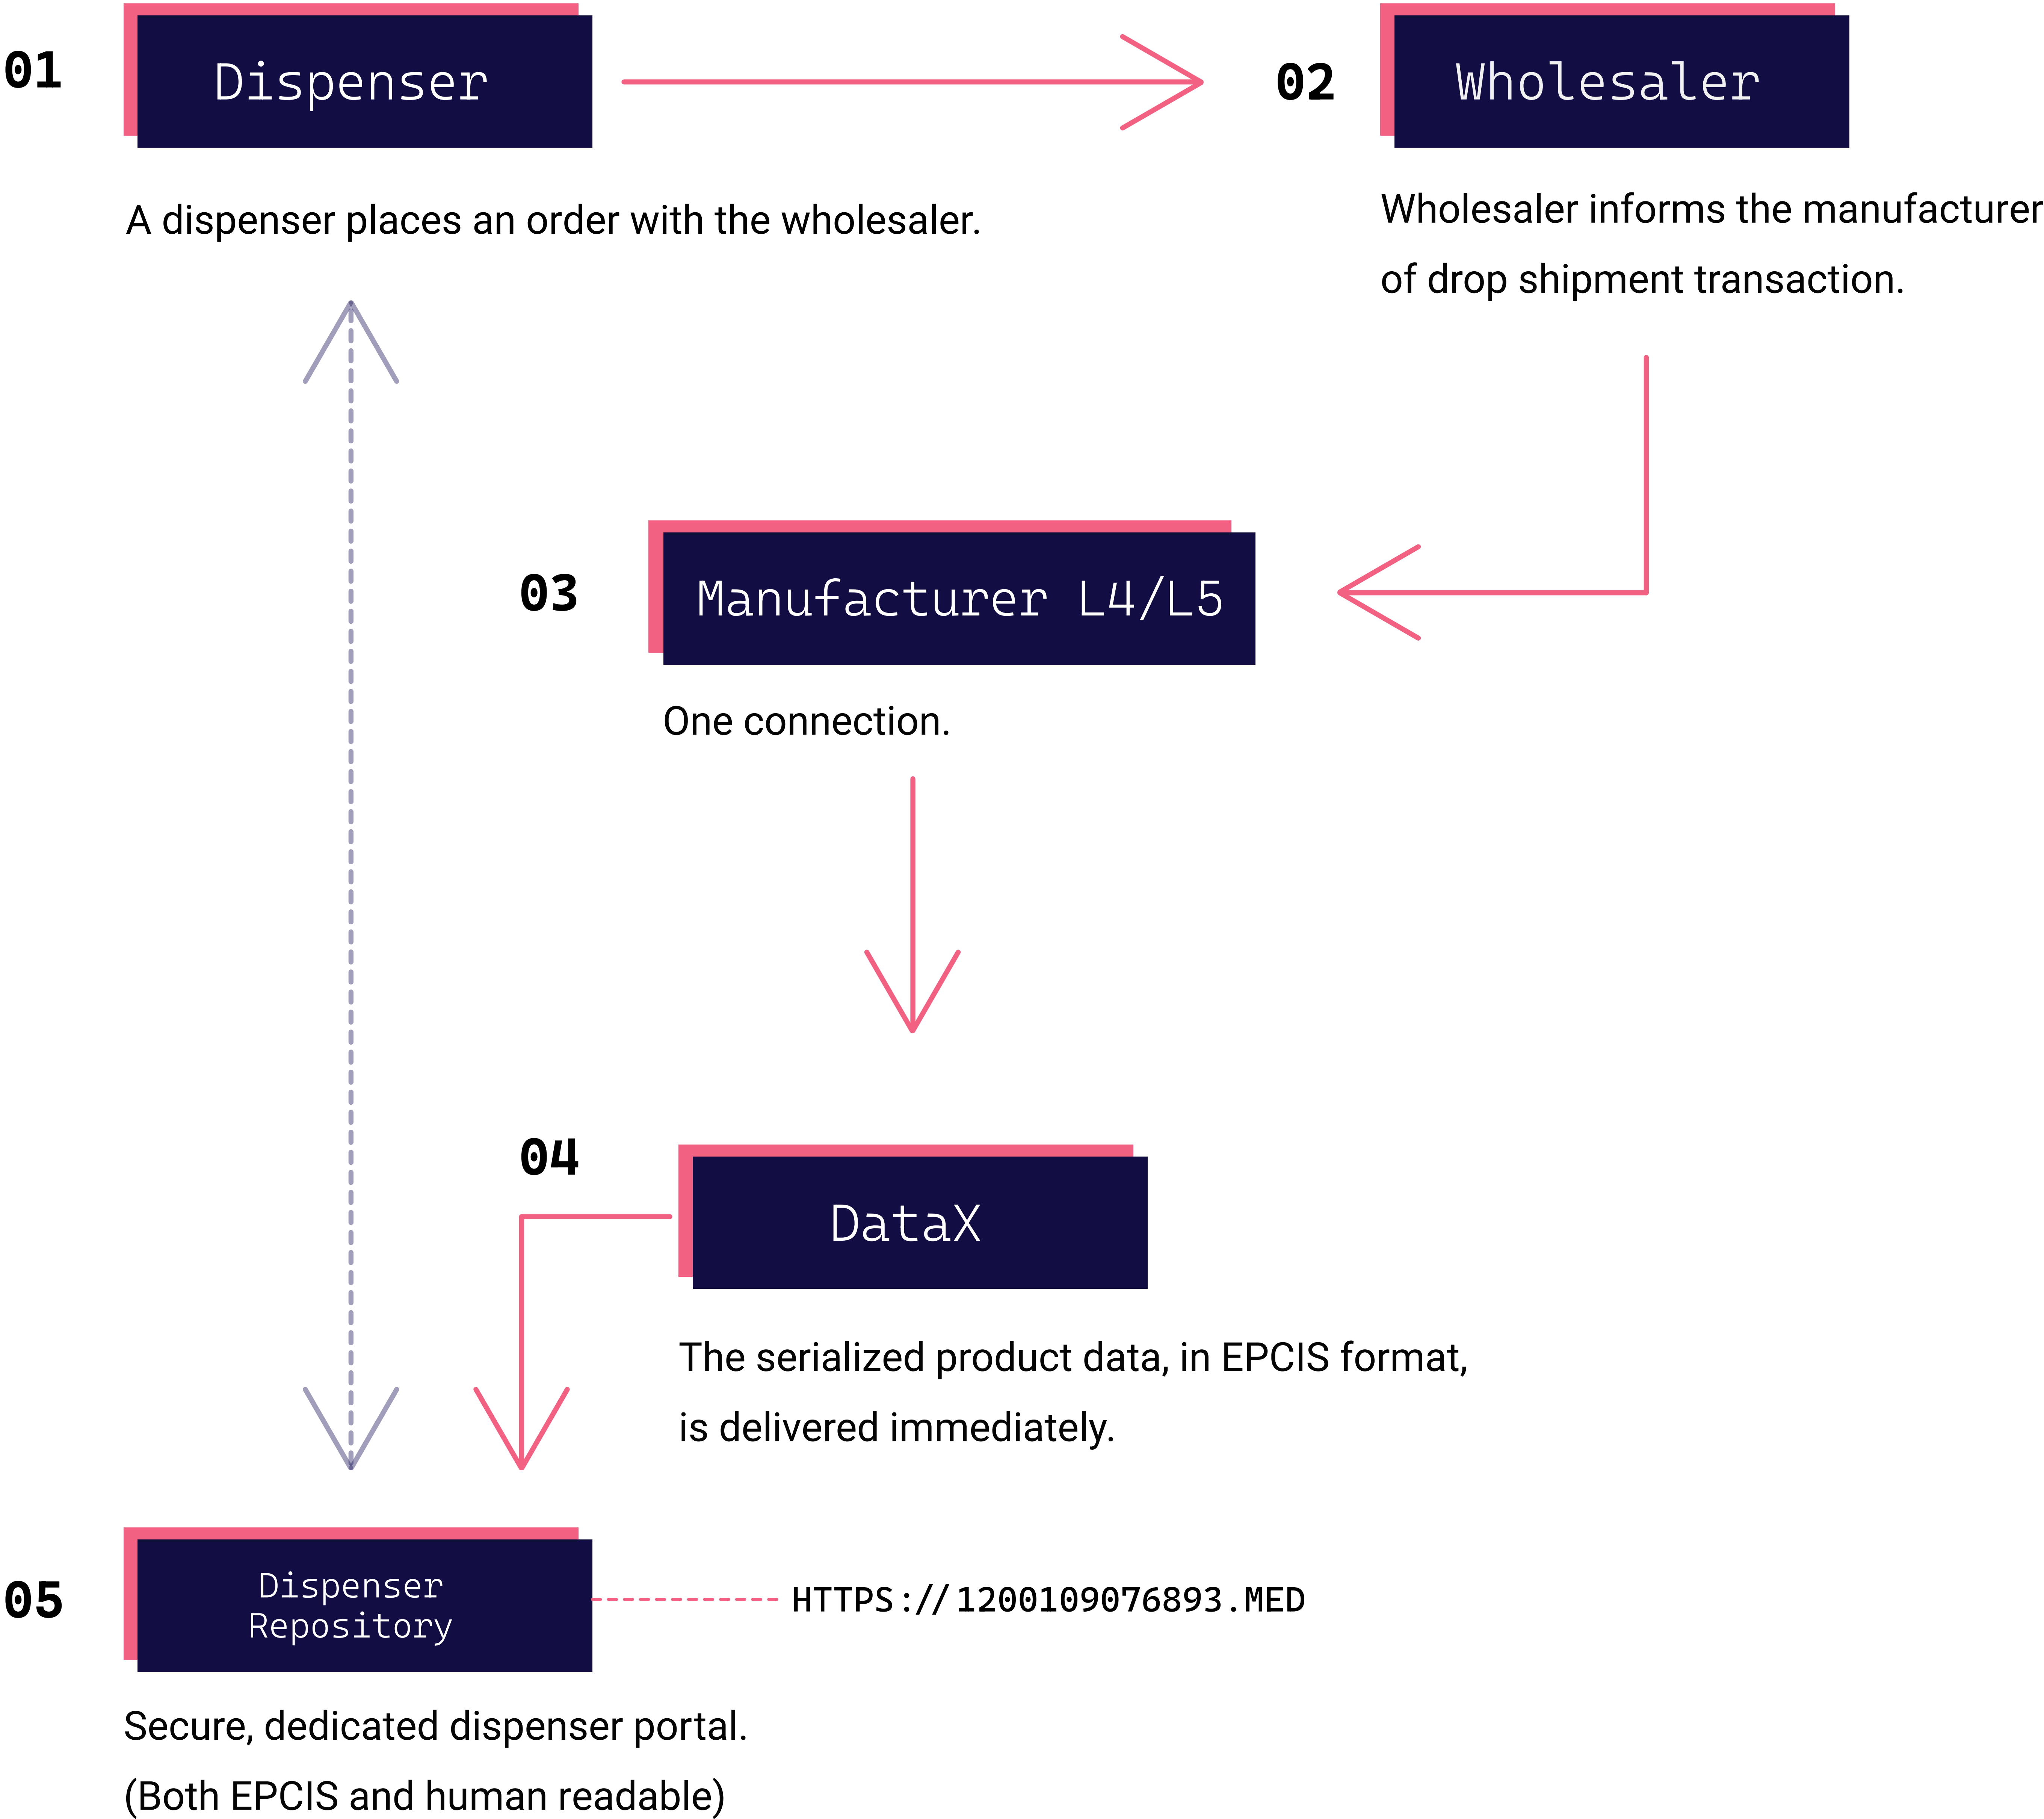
01
Dispenser

A dispenser places an order with the wholesaler.

02
Wholesaler

Wholesaler informs the manufacturer of drop shipment transaction.

03
Manufacturer L4/L5

One connection.

04
DataX

The serialized product data, in EPCIS format, is delivered immediately.

05
Dispenser Repository

HTTPS://1200109076893.MED

Secure, dedicated dispenser portal.
(Both EPCIS and human readable)